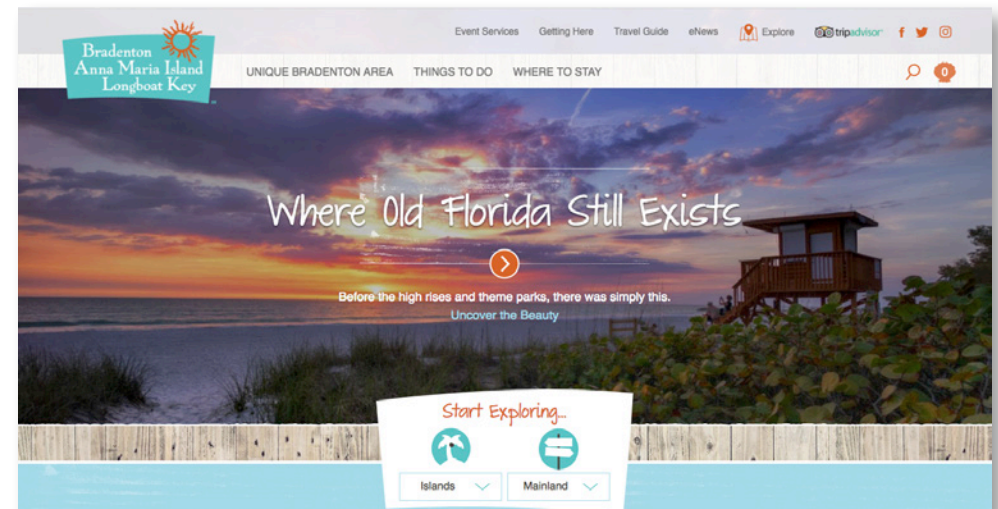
Bradenton Anna Maria Island Longboat Key

Event Services Getting Here Travel Guide eNews Explore tripadvisor

UNIQUE BRADENTON AREA THINGS TO DO WHERE TO STAY 0

Where Old Florida Still Exists

Before the high rises and theme parks, there was simply this.
Uncover the Beauty

Start Exploring...

Islands Mainland